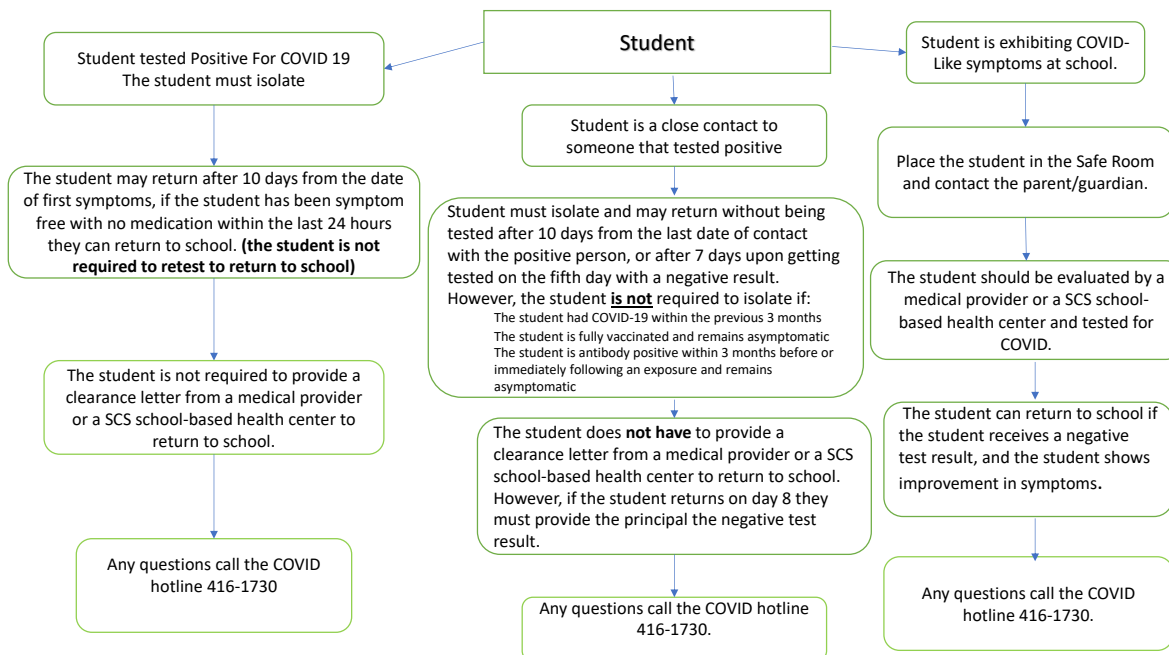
Student

Student tested Positive For COVID 19
The student must isolate

The student may return after 10 days from the date of first symptoms, if the student has been symptom free with no medication within the last 24 hours they can return to school. **(the student is not required to retest to return to school)**

The student is not required to provide a clearance letter from a medical provider or a SCS school-based health center to return to school.

Any questions call the COVID hotline 416-1730

Student is a close contact to someone that tested positive

Student must isolate and may return without being tested after 10 days from the last date of contact with the positive person, or after 7 days upon getting tested on the fifth day with a negative result. However, the student **is not** required to isolate if:
The student had COVID-19 within the previous 3 months
The student is fully vaccinated and remains asymptomatic
The student is antibody positive within 3 months before or immediately following an exposure and remains asymptomatic

The student does **not have** to provide a clearance letter from a medical provider or a SCS school-based health center to return to school. However, if the student returns on day 8 they must provide the principal the negative test result.

Any questions call the COVID hotline 416-1730.

Student is exhibiting COVID-Like symptoms at school.

Place the student in the Safe Room and contact the parent/guardian.

The student should be evaluated by a medical provider or a SCS school-based health center and tested for COVID.

The student can return to school if the student receives a negative test result, and the student shows improvement in symptoms.

Any questions call the COVID hotline 416-1730.